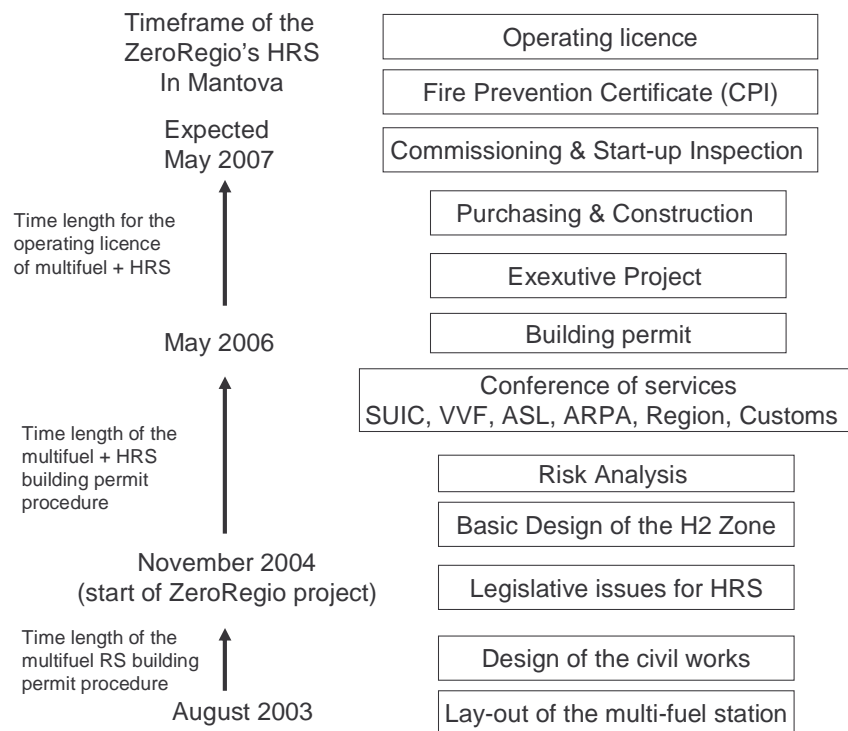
Timeframe of the ZeroRegio's HRS In Mantova

Expected May 2007

Time length for the operating licence of multifuel + HRS

May 2006

Time length of the multifuel + HRS building permit procedure

November 2004 (start of ZeroRegio project)

Time length of the multifuel RS building permit procedure

August 2003

Operating licence

Fire Prevention Certificate (CPI)

Commissioning & Start-up Inspection

Purchasing & Construction

Exexutive Project

Building permit

Conference of services SUIC, VVF, ASL, ARPA, Region, Customs

Risk Analysis

Basic Design of the H2 Zone

Legislative issues for HRS

Design of the civil works

Lay-out of the multi-fuel station